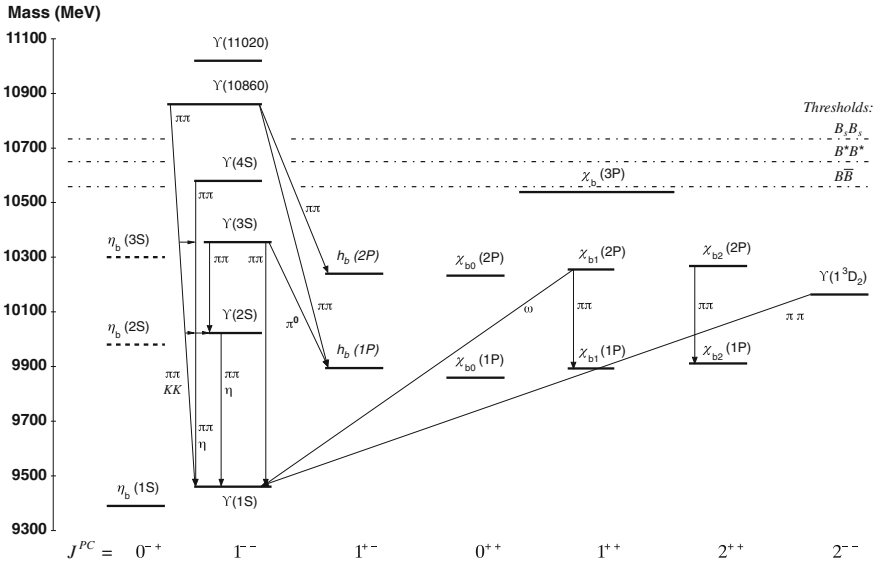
Mass (MeV)

11100
10900
10700
10500
10300
10100
9900
9700
9500
9300

$\Upsilon(11020)$
$\Upsilon(10860)$
$\pi\pi$
Thresholds:
$B_sB_s$
$B^*B^*$
$B\overline{B}$
$\Upsilon(4S)$
$\chi_b(3P)$
$\pi\pi$
$\pi\pi$
$\eta_b(3S)$
$\Upsilon(3S)$
$\pi\pi$
$\pi\pi$
$h_b(2P)$
$\chi_{b0}(2P)$
$\chi_{b1}(2P)$
$\chi_{b2}(2P)$
$\Upsilon(1^3D_2)$
$\pi\pi$
$\pi^0$
$\Upsilon(2S)$
$\eta_b(2S)$
$\omega$
$\pi\pi$
$\pi\pi$
$\pi\,\pi$
$h_b(1P)$
$\chi_{b0}(1P)$
$\chi_{b1}(1P)$
$\chi_{b2}(1P)$
$\pi\pi$
$KK$
$\pi\pi$
$\eta$
$\pi\pi$
$\eta$
$\eta_b(1S)$
$\Upsilon(1S)$

$J^{PC} =$ $0^{-+}$ $1^{--}$ $1^{+-}$ $0^{++}$ $1^{++}$ $2^{++}$ $2^{--}$